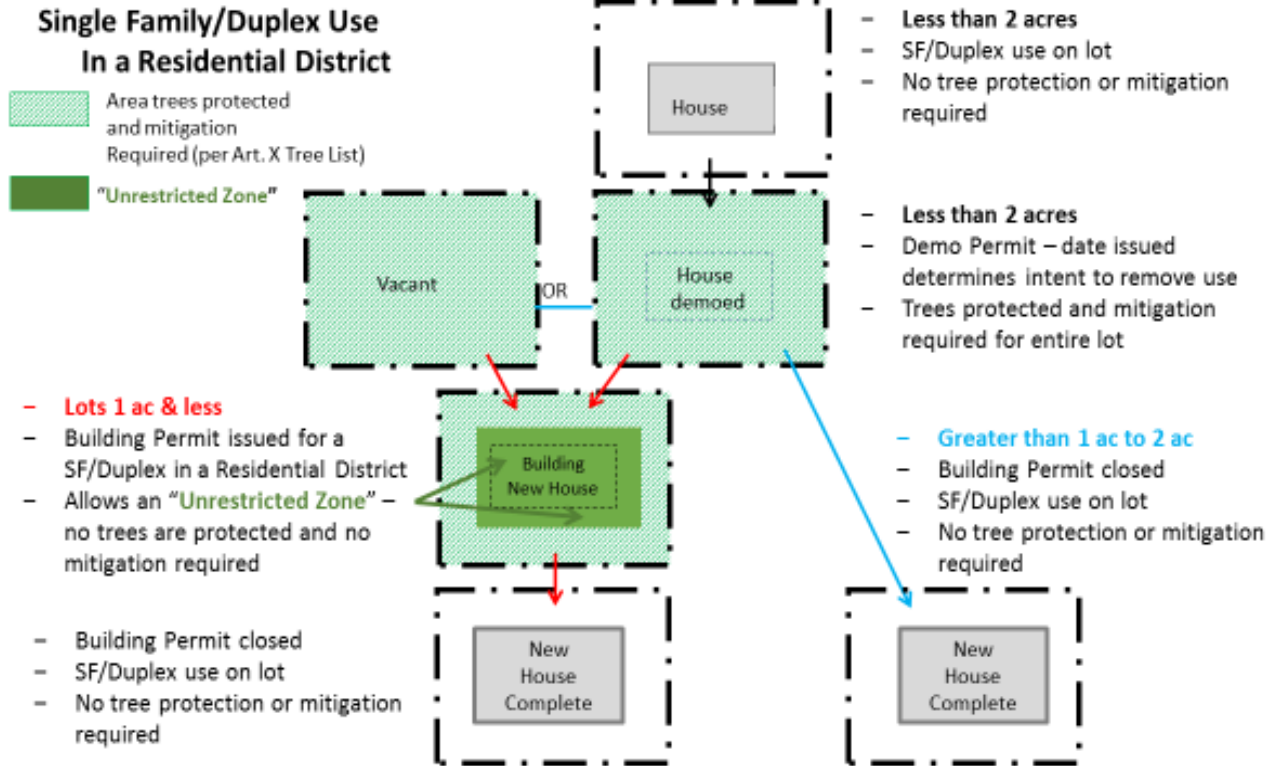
Single Family/Duplex Use
In a Residential District

Area trees protected and mitigation Required (per Art. X Tree List)

"Unrestricted Zone"

House

– Less than 2 acres
– SF/Duplex use on lot
– No tree protection or mitigation required

Vacant

OR

House demoed

– Less than 2 acres
– Demo Permit – date issued determines intent to remove use
– Trees protected and mitigation required for entire lot

– Lots 1 ac & less
– Building Permit issued for a SF/Duplex in a Residential District
– Allows an "Unrestricted Zone" – no trees are protected and no mitigation required

Building New House

– Greater than 1 ac to 2 ac
– Building Permit closed
– SF/Duplex use on lot
– No tree protection or mitigation required

– Building Permit closed
– SF/Duplex use on lot
– No tree protection or mitigation required

New House Complete

New House Complete